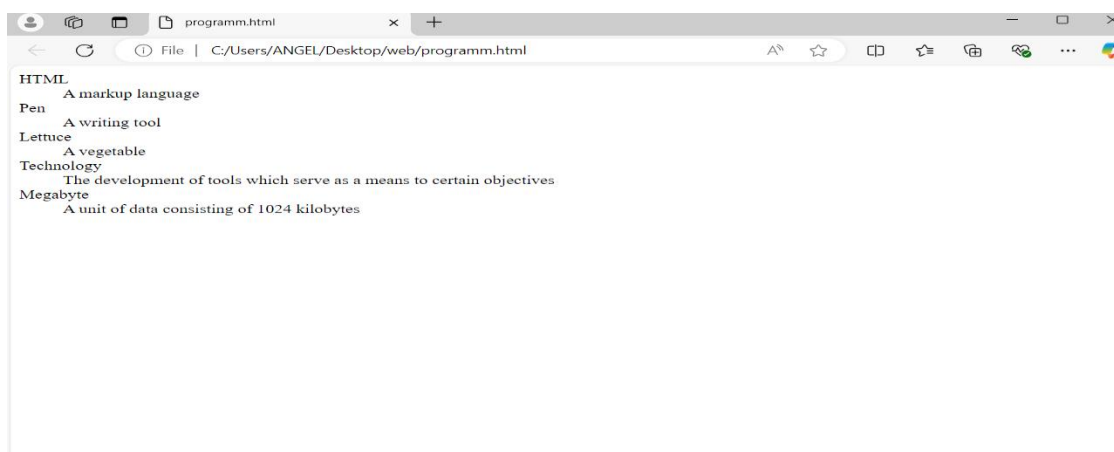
programm.html

File | C:/Users/ANGEL/Desktop/web/programm.html

HTML
A markup language
Pen
A writing tool
Lettuce
A vegetable
Technology
The development of tools which serve as a means to certain objectives
Megabyte
A unit of data consisting of 1024 kilobytes